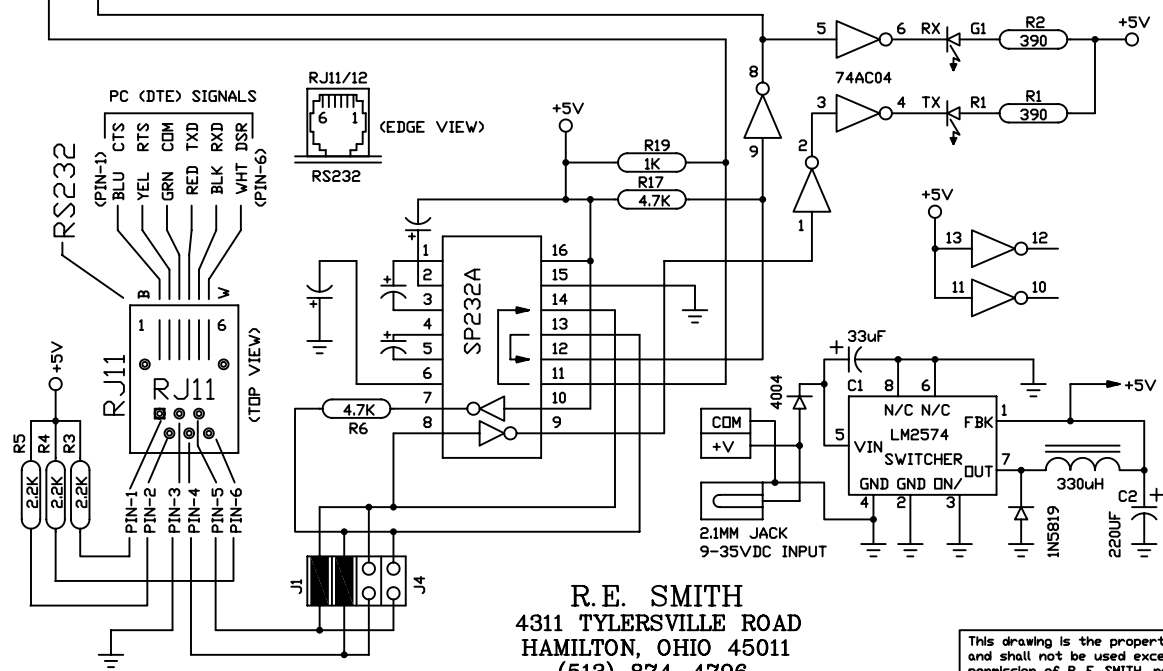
RJ11/12

6 1

(EDGE VIEW)

RS232

PC (DTE) SIGNALS

(PIN-1) CTS RTS COM TXD RXD DSR (PIN-6)

BLU YEL GRN RED BLK WHT

RS232

B W

1 6

RJ11

RJ11

(TOP VIEW)

+5V

R5 R4 R3

2.2K 2.2K 2.2K

PIN-1 PIN-2 PIN-3 PIN-4 PIN-5 PIN-6

J1 J4

+5V

R19 1K

R17 4.7K

SP232A

1 2 3 4 5 6 7 8

16 15 14 13 12 11 10 9

4.7K R6

5 6 RX G1 R2 390 +5V

74AC04

8 9

3 4 TX R1 R1 390

2 1

+5V

13 12

11 10

33uF

C1 8 6

4004

COM +V

2.1MM JACK 9-35VDC INPUT

N/C N/C

5 VIN LM2574 SWITCHER FBK 1 OUT 7

GND GND ON/

4 2 3

1N5819

330uH

+5V

C2 220UF

R.E. SMITH
4311 TYLERSVILLE ROAD
HAMILTON, OHIO 45011
(513) 874-4796

This drawing is the propert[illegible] and shall not be used exce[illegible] permission of R.E. SMITH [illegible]